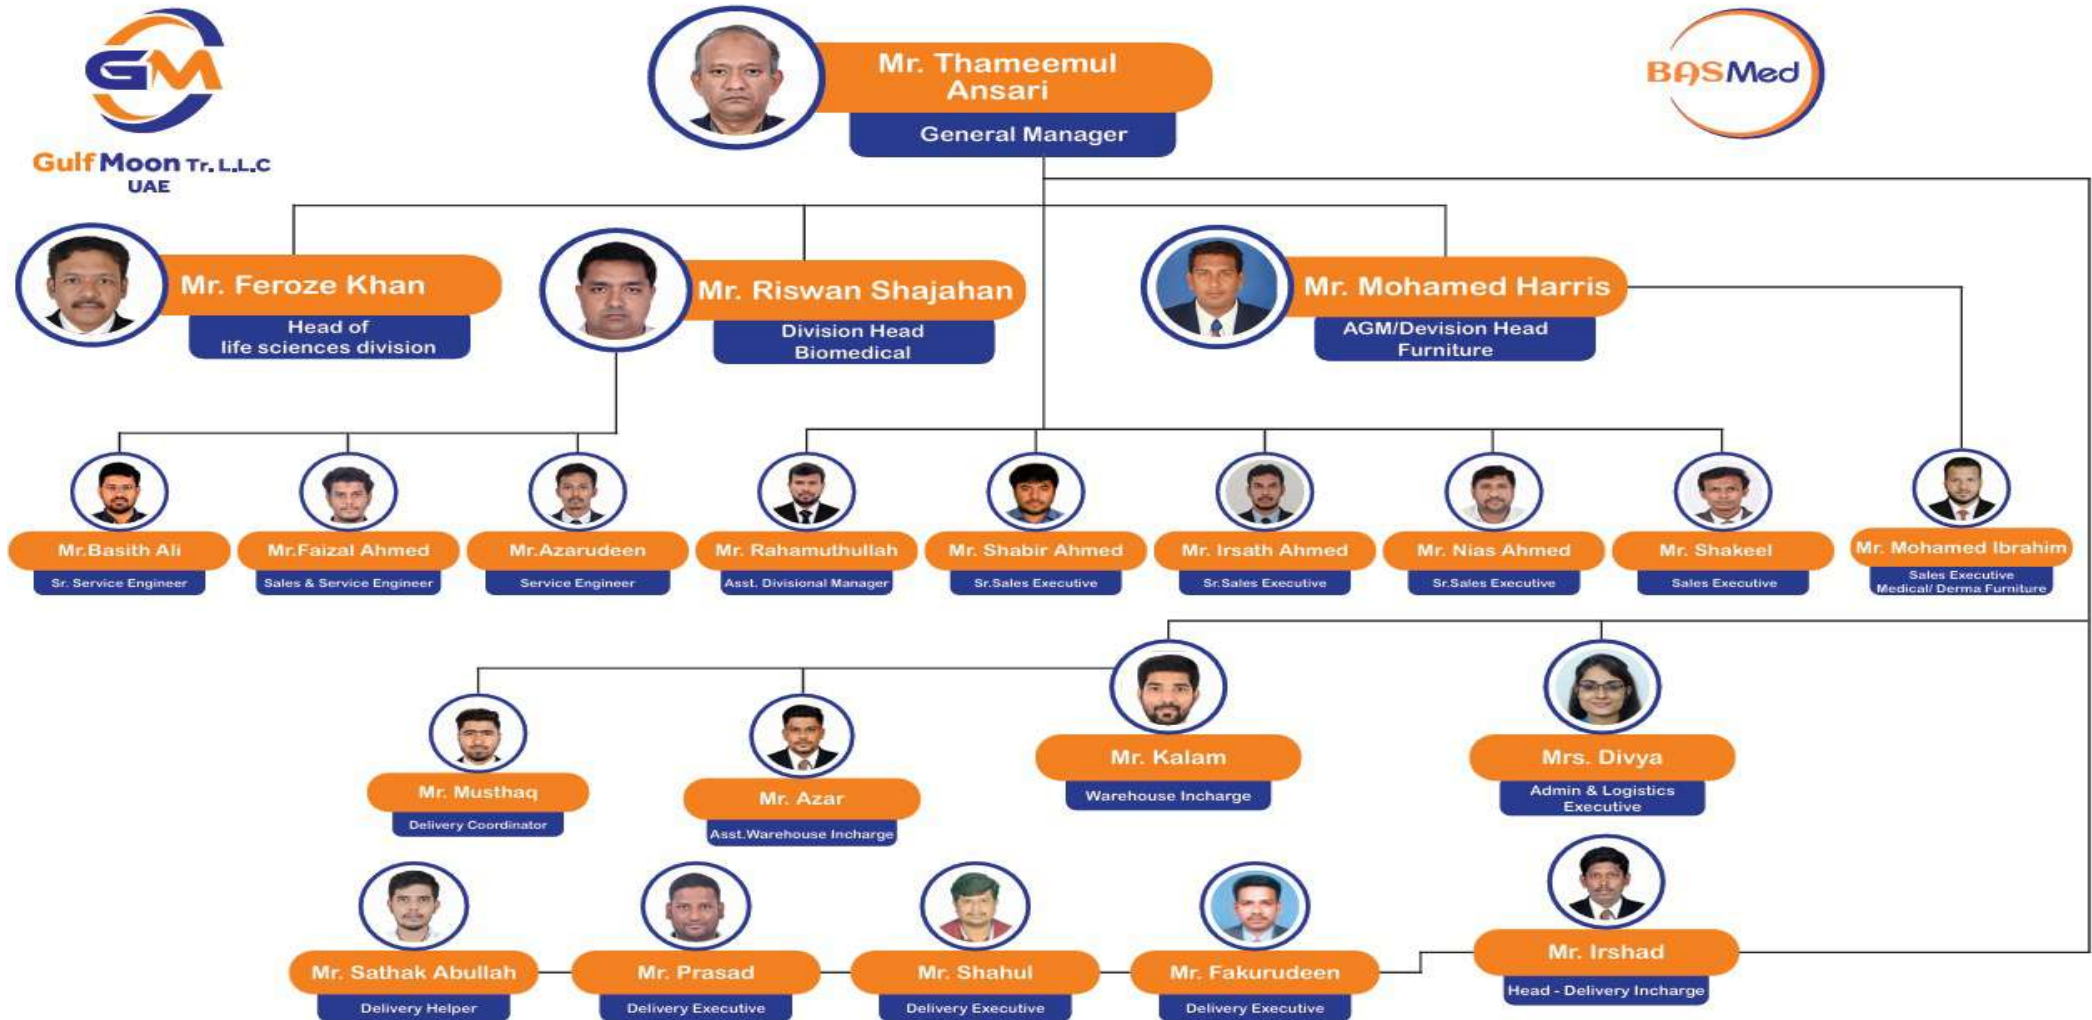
GM
Gulf Moon Tr. L.L.C
UAE

Mr. Thameemul Ansari
General Manager

BASMed

Mr. Feroze Khan
Head of life sciences division

Mr. Riswan Shajahan
Division Head Biomedical

Mr. Mohamed Harris
AGM/Devision Head Furniture

Mr.Basith Ali
Sr. Service Engineer

Mr.Faizal Ahmed
Sales & Service Engineer

Mr.Azarudeen
Service Engineer

Mr. Rahamuthullah
Asst. Divisional Manager

Mr. Shabir Ahmed
Sr.Sales Executive

Mr. Irsath Ahmed
Sr.Sales Executive

Mr. Nias Ahmed
Sr.Sales Executive

Mr. Shakeel
Sales Executive

Mr. Mohamed Ibrahim
Sales Executive Medical/ Derma Furniture

Mr. Musthaq
Delivery Coordinator

Mr. Azar
Asst.Warehouse Incharge

Mr. Kalam
Warehouse Incharge

Mrs. Divya
Admin & Logistics Executive

Mr. Sathak Abullah
Delivery Helper

Mr. Prasad
Delivery Executive

Mr. Shahul
Delivery Executive

Mr. Fakurudeen
Delivery Executive

Mr. Irshad
Head - Delivery Incharge